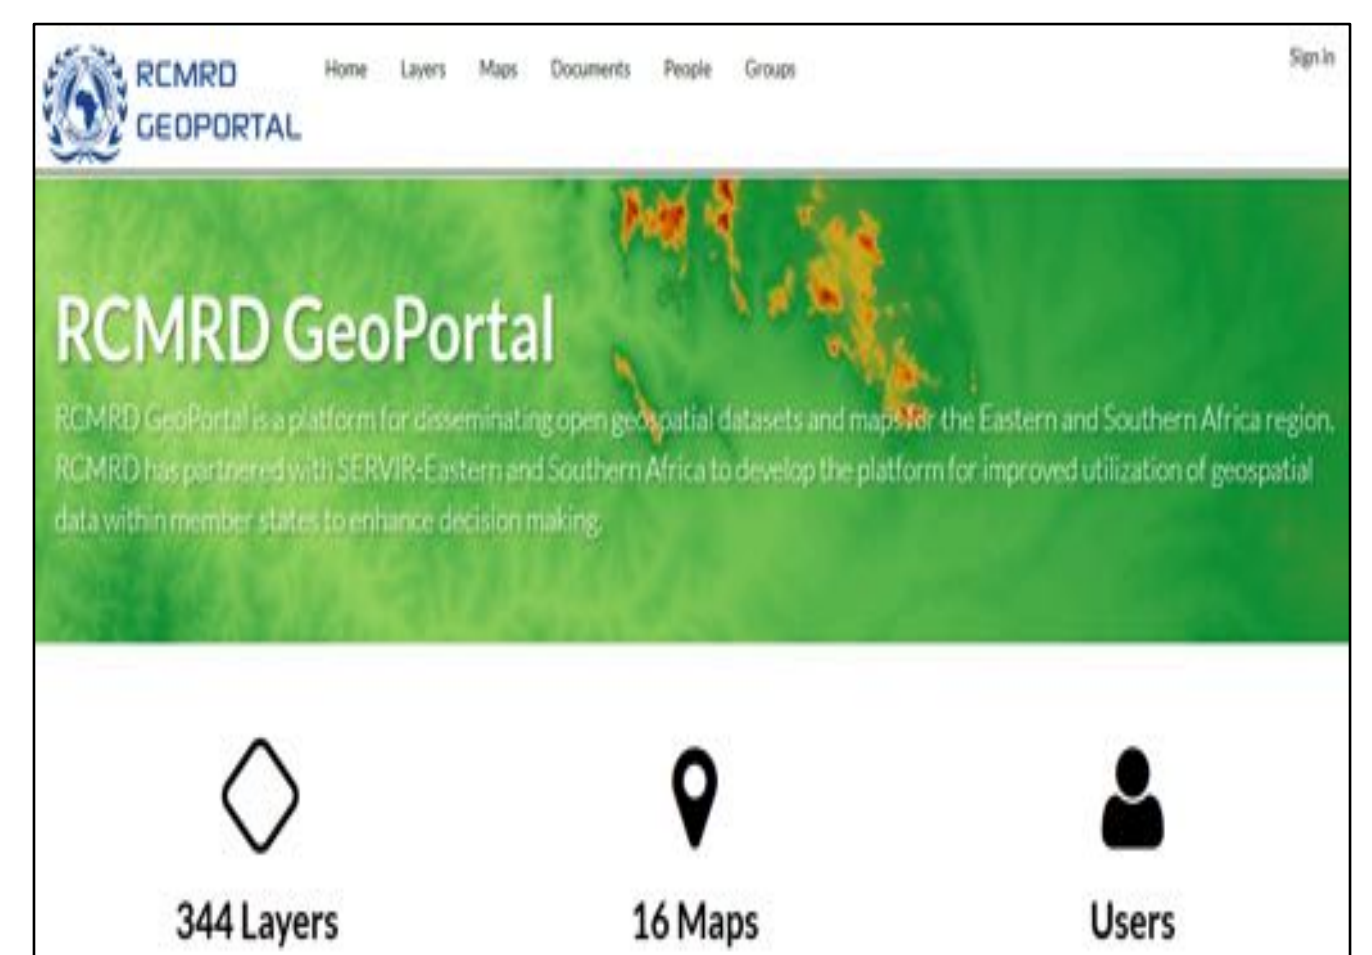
RCMRD GEOPORTAL

Home Layers Maps Documents People Groups

Sign In

RCMRD GeoPortal

RCMRD GeoPortal is a platform for disseminating open geospatial datasets and maps for the Eastern and Southern Africa region. RCMRD has partnered with SERVIR-Eastern and Southern Africa to develop the platform for improved utilization of geospatial data within member states to enhance decision making.

344 Layers

16 Maps

Users